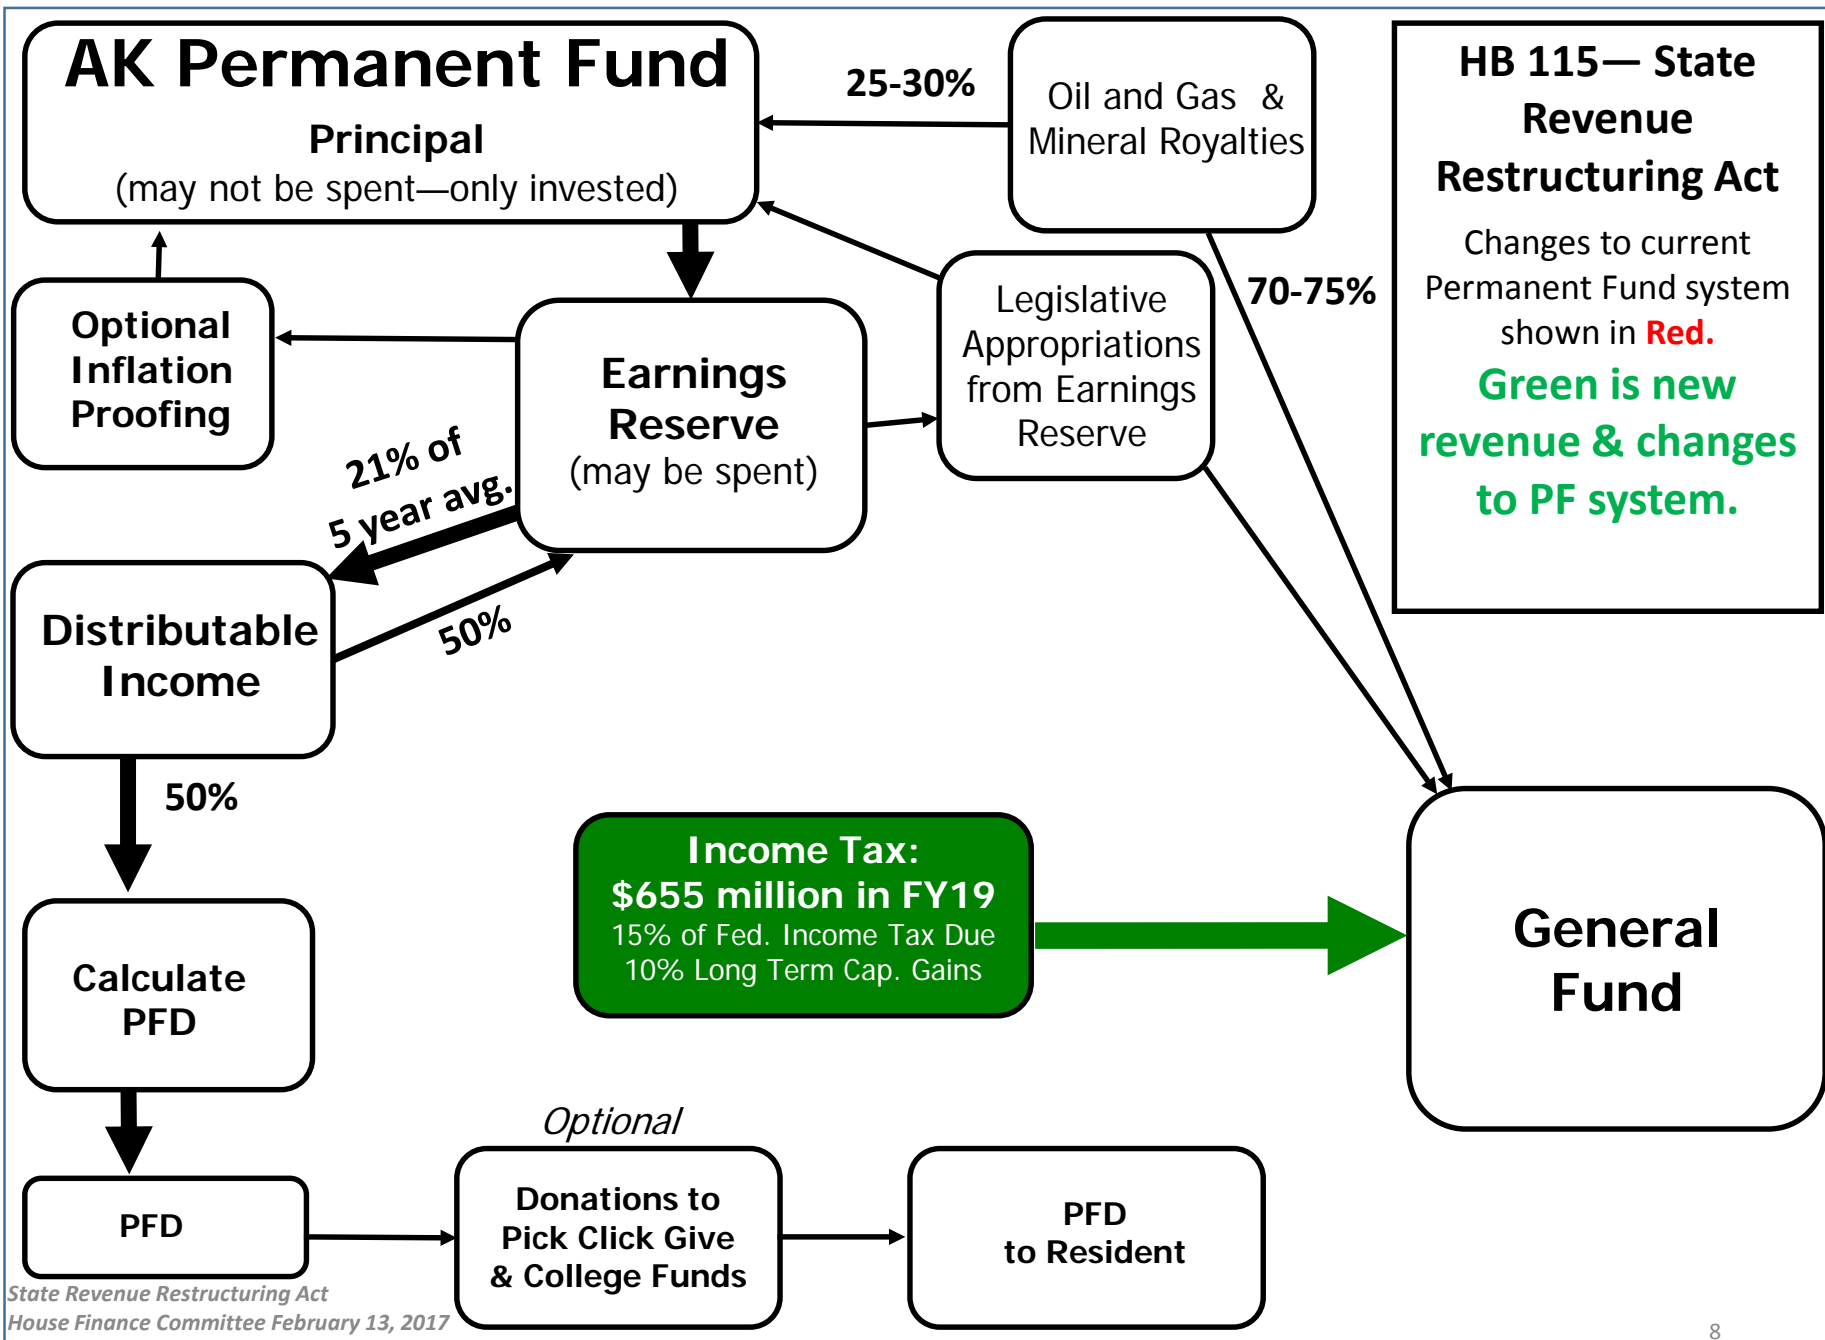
AK Permanent Fund
Principal
(may not be spent—only invested)

25-30%

Oil and Gas & Mineral Royalties

HB 115— State Revenue Restructuring Act

Changes to current Permanent Fund system shown in Red.

Green is new revenue & changes to PF system.

Optional Inflation Proofing

Earnings Reserve
(may be spent)

Legislative Appropriations from Earnings Reserve

70-75%

21% of 5 year avg.

Distributable Income

50%

50%

Income Tax:
$655 million in FY19
15% of Fed. Income Tax Due
10% Long Term Cap. Gains

General Fund

Calculate PFD

Optional

PFD

Donations to Pick Click Give & College Funds

PFD to Resident

State Revenue Restructuring Act
House Finance Committee February 13, 2017

8